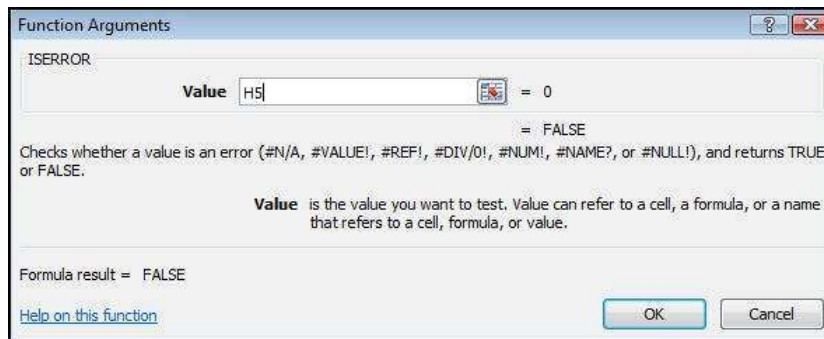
Function Arguments

ISERROR

Value H5 = 0

= FALSE

Checks whether a value is an error (#N/A, #VALUE!, #REF!, #DIV/0!, #NUM!, #NAME?, or #NULL!), and returns TRUE or FALSE.

Value is the value you want to test. Value can refer to a cell, a formula, or a name that refers to a cell, formula, or value.

Formula result = FALSE

Help on this function

OK

Cancel